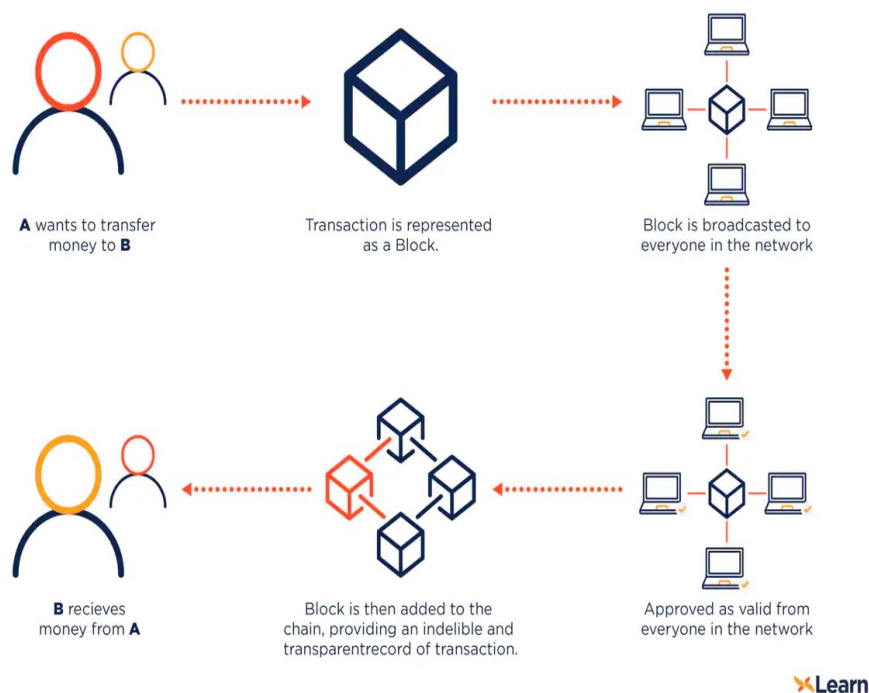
**A** wants to transfer money to **B**

Transaction is represented as a Block.

Block is broadcasted to everyone in the network

Approved as valid from everyone in the network

Block is then added to the chain, providing an indelible and transparentrecord of transaction.

**B** recieves money from **A**

Learn